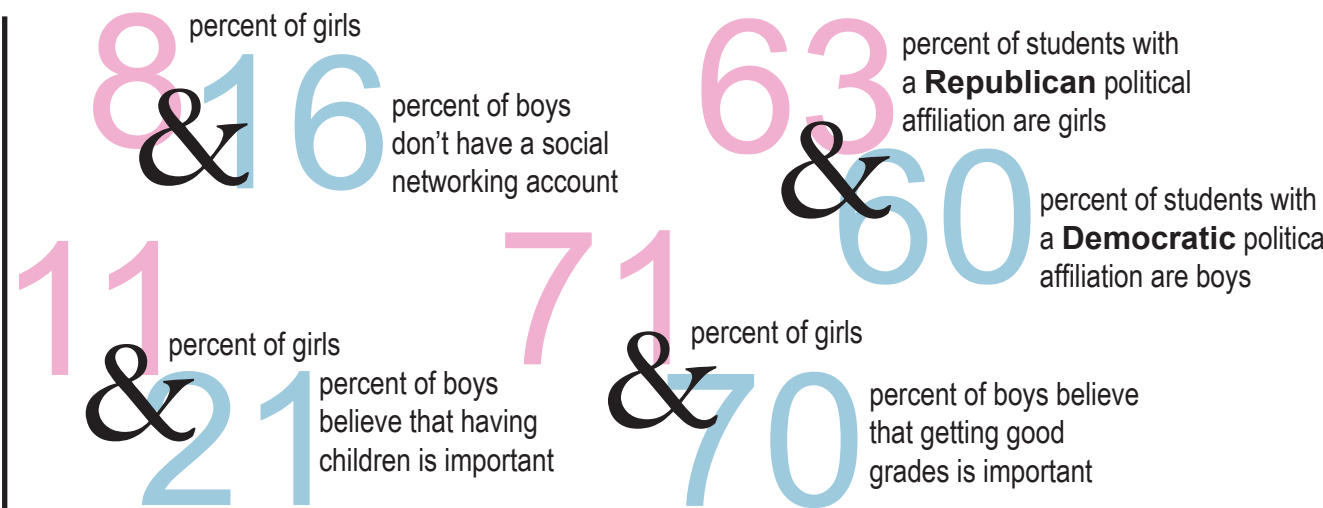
8 percent of girls

& 16 percent of boys don't have a social networking account

63 percent of students with a **Republican** political affiliation are girls

& 60 percent of students with a **Democratic** politica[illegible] affiliation are boys

11 percent of girls

& 21 percent of boys believe that having children is important

71 percent of girls

& 70 percent of boys believe that getting good grades is important